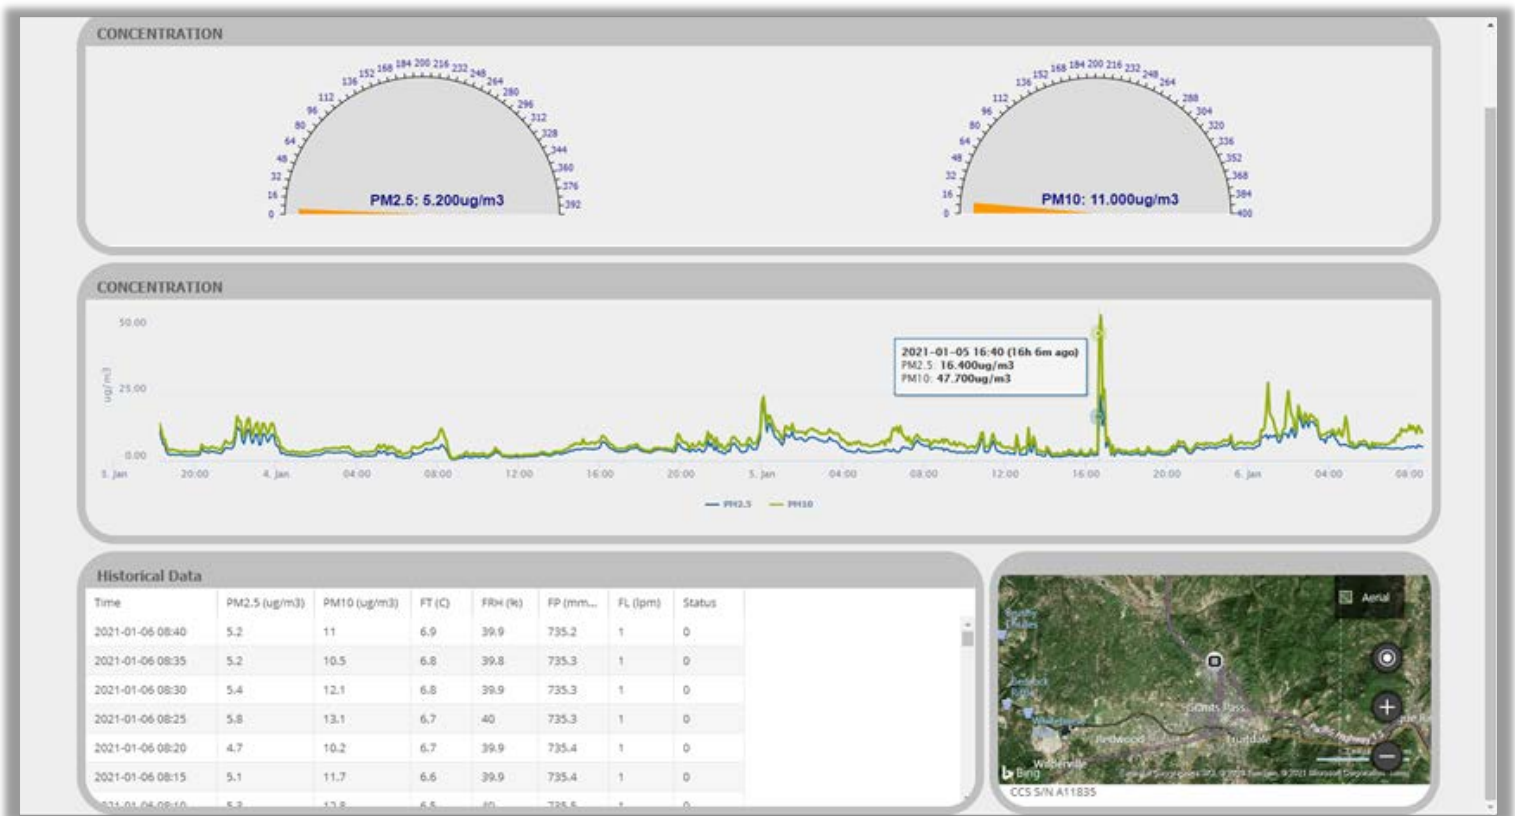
CONCENTRATION

0 16 32 48 64 80 96 112 136 152 168 184 200 216 232 248 264 280 296 312 328 344 360 376 392

PM2.5: 5.200ug/m3

0 16 32 48 64 80 96 112 136 152 168 184 200 216 232 248 264 288 304 320 336 352 368 384 400

PM10: 11.000ug/m3

CONCENTRATION

50.00
25.00
0.00
ug/m3

3. Jan 20:00 4. Jan 04:00 08:00 12:00 16:00 20:00 5. Jan 04:00 08:00 12:00 16:00 20:00 6. Jan 04:00 08:00

2021-01-05 16:40 (16h 6m ago)
PM2.5: 16.400ug/m3
PM10: 47.700ug/m3

PM2.5 PM10

Historical Data

| Time | PM2.5 (ug/m3) | PM10 (ug/m3) | FT (C) | FRH (%) | FP (mm... | FL (lpm) | Status |
|---|---|---|---|---|---|---|---|
| 2021-01-06 08:40 | 5.2 | 11 | 6.9 | 39.9 | 735.2 | 1 | 0 |
| 2021-01-06 08:35 | 5.2 | 10.5 | 6.8 | 39.8 | 735.3 | 1 | 0 |
| 2021-01-06 08:30 | 5.4 | 12.1 | 6.8 | 39.9 | 735.3 | 1 | 0 |
| 2021-01-06 08:25 | 5.8 | 13.1 | 6.7 | 40 | 735.3 | 1 | 0 |
| 2021-01-06 08:20 | 4.7 | 10.2 | 6.7 | 39.9 | 735.4 | 1 | 0 |
| 2021-01-06 08:15 | 5.1 | 11.7 | 6.6 | 39.9 | 735.4 | 1 | 0 |
| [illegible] | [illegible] | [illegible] | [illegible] | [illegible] | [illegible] | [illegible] | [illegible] |

Aerial
Grants Pass
Redwood
Murphy
Wilderville
Pacific Highway
Bing
CCS S/N A11835